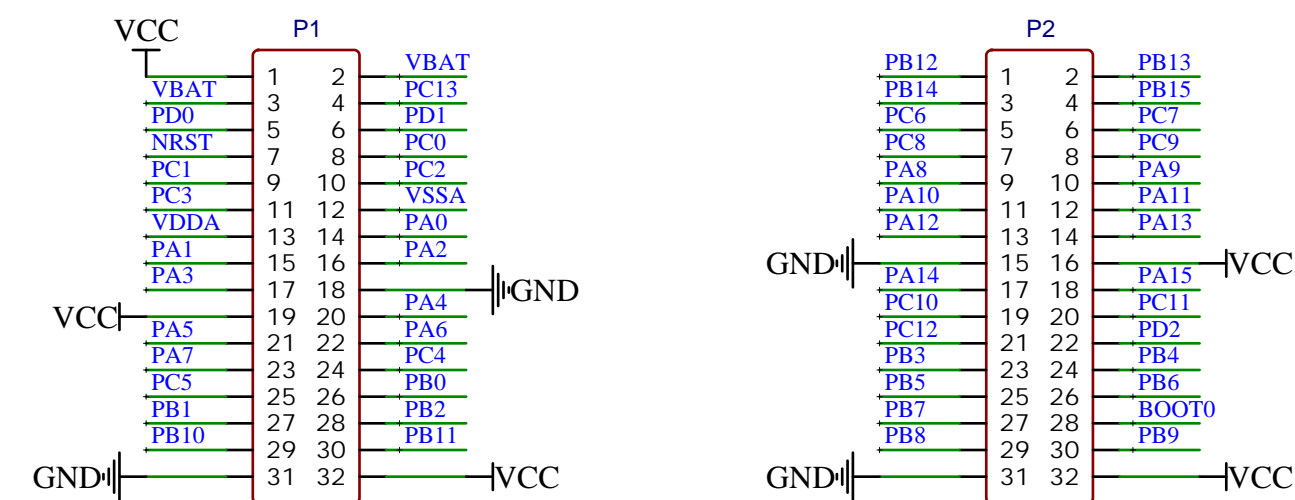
VCC
P1

VBAT
PD0
NRST
PC1
PC3
VDDA
PA1
PA3
VCC
PA5
PA7
PC5
PB1
PB10
GND

1 2
3 4
5 6
7 8
9 10
11 12
13 14
15 16
17 18
19 20
21 22
23 24
25 26
27 28
29 30
31 32

VBAT
PC13
PD1
PC0
PC2
VSSA
PA0
PA2
GND
PA4
PA6
PC4
PB0
PB2
PB11
VCC

P2

PB12
PB14
PC6
PC8
PA8
PA10
PA12
GND
PA14
PC10
PC12
PB3
PB5
PB7
PB8
GND

1 2
3 4
5 6
7 8
9 10
11 12
13 14
15 16
17 18
19 20
21 22
23 24
25 26
27 28
29 30
31 32

PB13
PB15
PC7
PC9
PA9
PA11
PA13
VCC
PA15
PC11
PD2
PB4
PB6
BOOT0
PB9
VCC